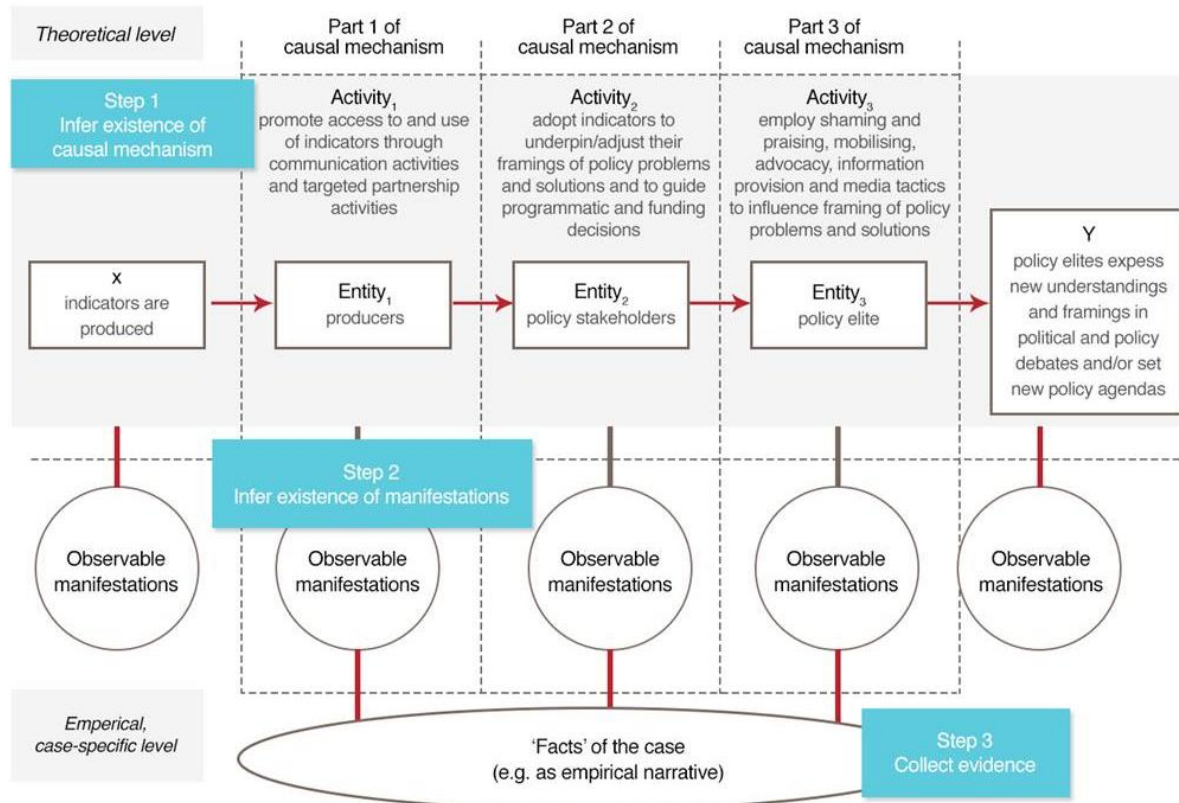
Theoretical level

Part 1 of causal mechanism

Part 2 of causal mechanism

Part 3 of causal mechanism

Step 1
Infer existence of causal mechanism

Activity$_1$
promote access to and use of indicators through communication activities and targeted partnership activities

Activity$_2$
adopt indicators to underpin/adjust their framings of policy problems and solutions and to guide programmatic and funding decisions

Activity$_3$
employ shaming and praising, mobilising, advocacy, information provision and media tactics to influence framing of policy problems and solutions

x
indicators are produced

Entity$_1$
producers

Entity$_2$
policy stakeholders

Entity$_3$
policy elite

Y
policy elites expess new understandings and framings in political and policy debates and/or set new policy agendas

Step 2
Infer existence of manifestations

Observable manifestations

Observable manifestations

Observable manifestations

Observable manifestations

Observable manifestations

Emperical, case-specific level

'Facts' of the case
(e.g. as empirical narrative)

Step 3
Collect evidence